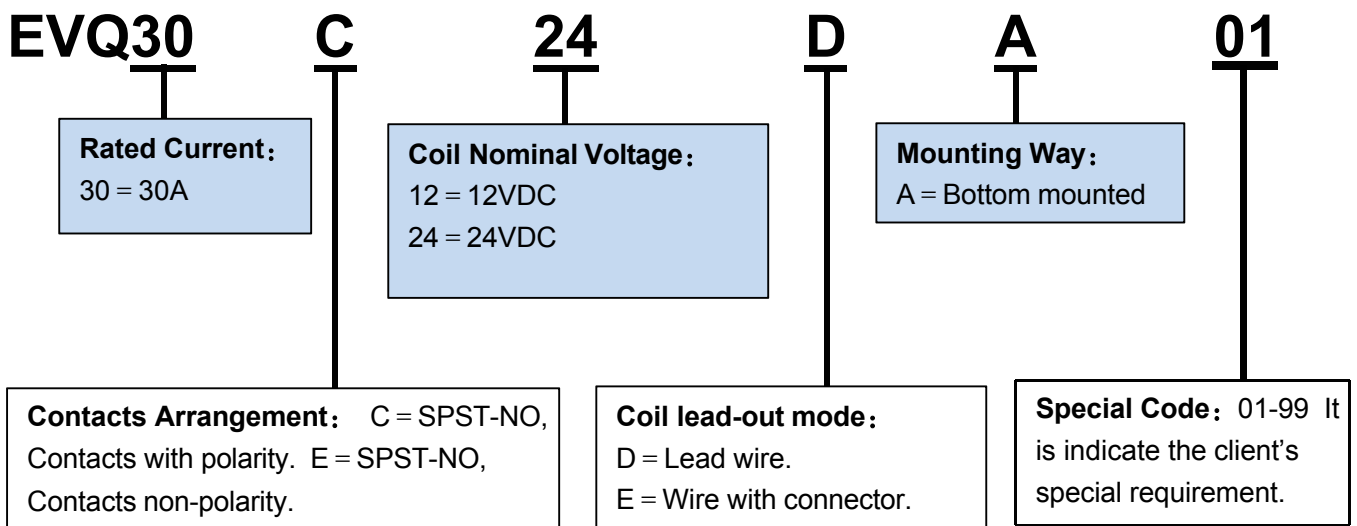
EVQ30 C 24 D A 01

Rated Current：
30 = 30A

Coil Nominal Voltage：
12 = 12VDC
24 = 24VDC

Mounting Way：
A = Bottom mounted

Contacts Arrangement： C = SPST-NO, Contacts with polarity. E = SPST-NO, Contacts non-polarity.

Coil lead-out mode：
D = Lead wire.
E = Wire with connector.

Special Code：01-99 It is indicate the client's special requirement.